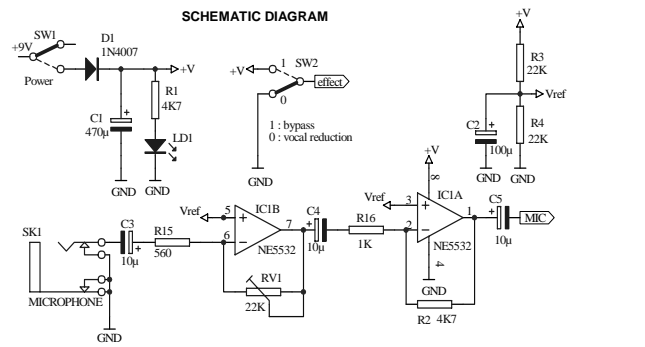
SCHEMATIC DIAGRAM

SW1
+9V
Power
D1
1N4007
+V
R1
4K7
C1
470μ
LD1
GND
GND

+V
1
SW2
effect
0
1 : bypass
0 : vocal reduction
GND

+V
R3
22K
Vref
C2
100μ
R4
22K
GND
GND

SK1
MICROPHONE
GND
C3
10μ
R15
560
Vref
5
6
IC1B
NE5532
7
C4
10μ
RV1
22K
R16
1K
+V
8
Vref
3
2
IC1A
NE5532
1
4
GND
R2
4K7
C5
10μ
MIC